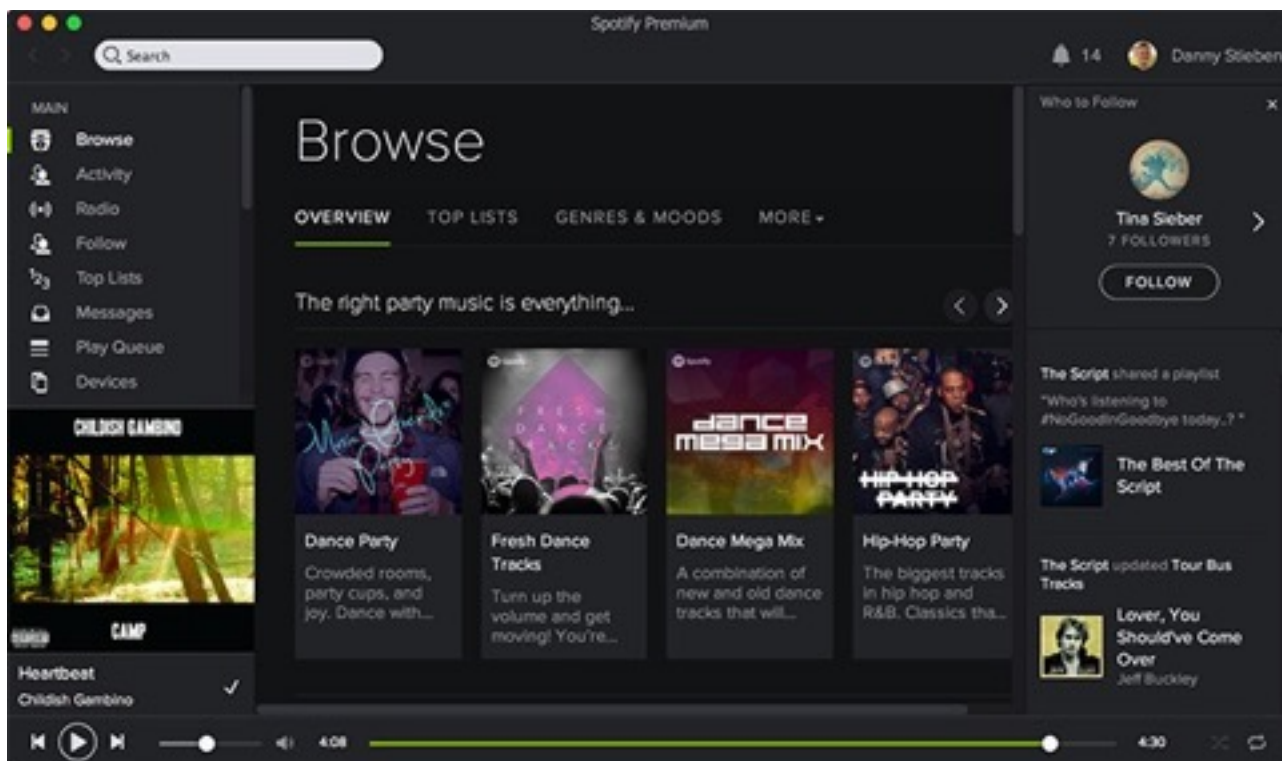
Spotify Premium

Search

14 Danny Stieben

MAIN
Browse
Activity
Radio
Follow
Top Lists
Messages
Play Queue
Devices

CHILDISH GAMBINO
CAMP

Heartbeat
Childish Gambino

Browse

OVERVIEW TOP LISTS GENRES & MOODS MORE

The right party music is everything...

FRESH DANCE TRACKS

dance mega mix

HIP HOP PARTY

Dance Party
Crowded rooms, party cups, and joy. Dance with...

Fresh Dance Tracks
Turn up the volume and get moving! You're...

Dance Mega Mix
A combination of new and old dance tracks that will...

Hip-Hop Party
The biggest tracks in hip hop and R&B. Classics tha...

Who to Follow
Tina Sieber
7 FOLLOWERS
FOLLOW

The Script shared a playlist
"Who's listening to #NoGoodInGoodbye today..? "
The Best Of The Script

The Script updated Tour Bus Tracks
Lover, You Should've Come Over
Jeff Buckley

4:08
4:30